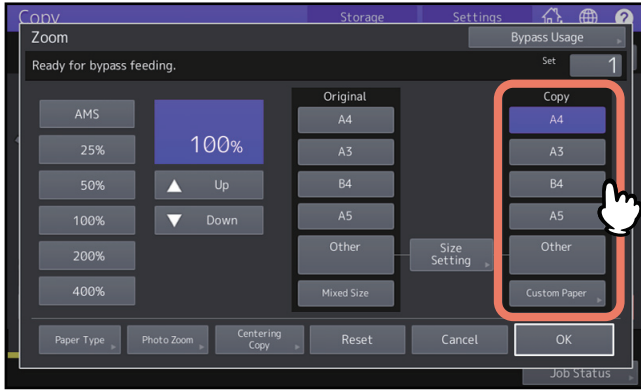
Copy Storage Settings

Zoom

Bypass Usage

Ready for bypass feeding.

Set 1

AMS

25%

50%

100%

200%

400%

100%

Up

Down

Original

A4

A3

B4

A5

Other

Mixed Size

Size Setting

Copy

A4

A3

B4

A5

Other

Custom Paper

Paper Type

Photo Zoom

Centering Copy

Reset

Cancel

OK

Job Status